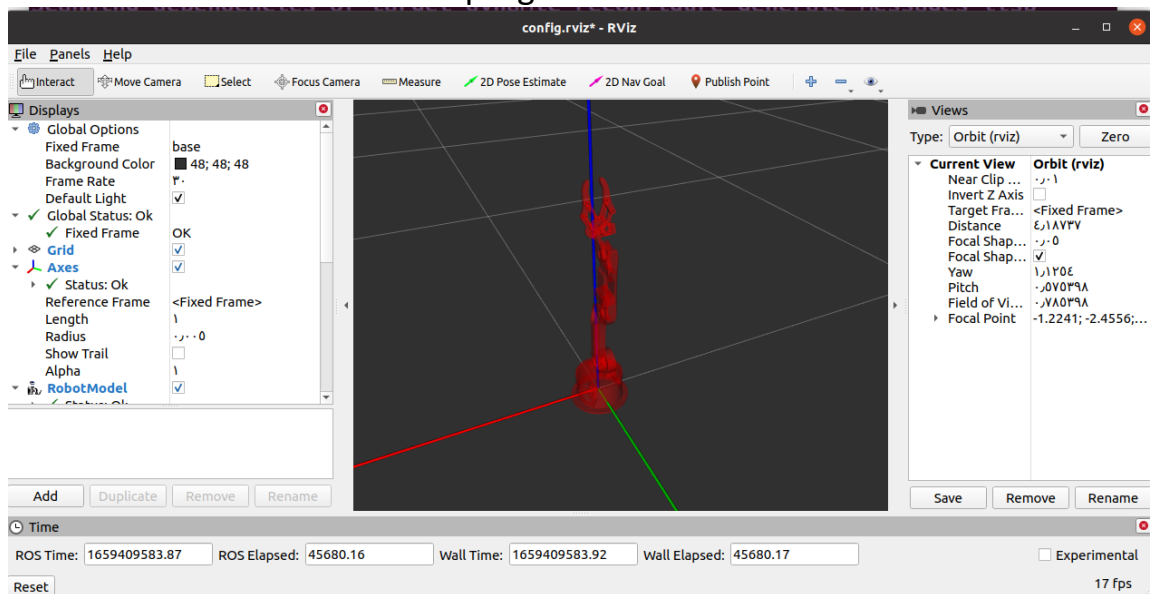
config.rviz* - RViz

File Panels Help

Interact Move Camera Select Focus Camera Measure 2D Pose Estimate 2D Nav Goal Publish Point

Displays

| | |
|---|---|
| Global Options | |
| Fixed Frame | base |
| Background Color | 48; 48; 48 |
| Frame Rate | ٣٠ |
| Default Light | ✓ |
| ✓ Global Status: Ok | |
| ✓ Fixed Frame | OK |
| Grid | ✓ |
| Axes | ✓ |
| ✓ Status: Ok | |
| Reference Frame | <Fixed Frame> |
| Length | ١ |
| Radius | ٠٫٠٠٥ |
| Show Trail | |
| Alpha | ١ |
| RobotModel | ✓ |

Add Duplicate Remove Rename

Views

Type: Orbit (rviz) Zero

| | |
|---|---|
| Current View | Orbit (rviz) |
| Near Clip ... | ٠٫٠١ |
| Invert Z Axis | |
| Target Fra... | <Fixed Frame> |
| Distance | ٤٫١٨٧٣٧ |
| Focal Shap... | ٠٫٠٥ |
| Focal Shap... | ✓ |
| Yaw | ١٫١٢٥٤ |
| Pitch | ٠٫٥٧٥٣٩٨ |
| Field of Vi... | ٠٫٧٨٥٣٩٨ |
| Focal Point | -1.2241; -2.4556;... |

Save Remove Rename

Time

ROS Time: 1659409583.87 ROS Elapsed: 45680.16 Wall Time: 1659409583.92 Wall Elapsed: 45680.17 Experimental

Reset 17 fps